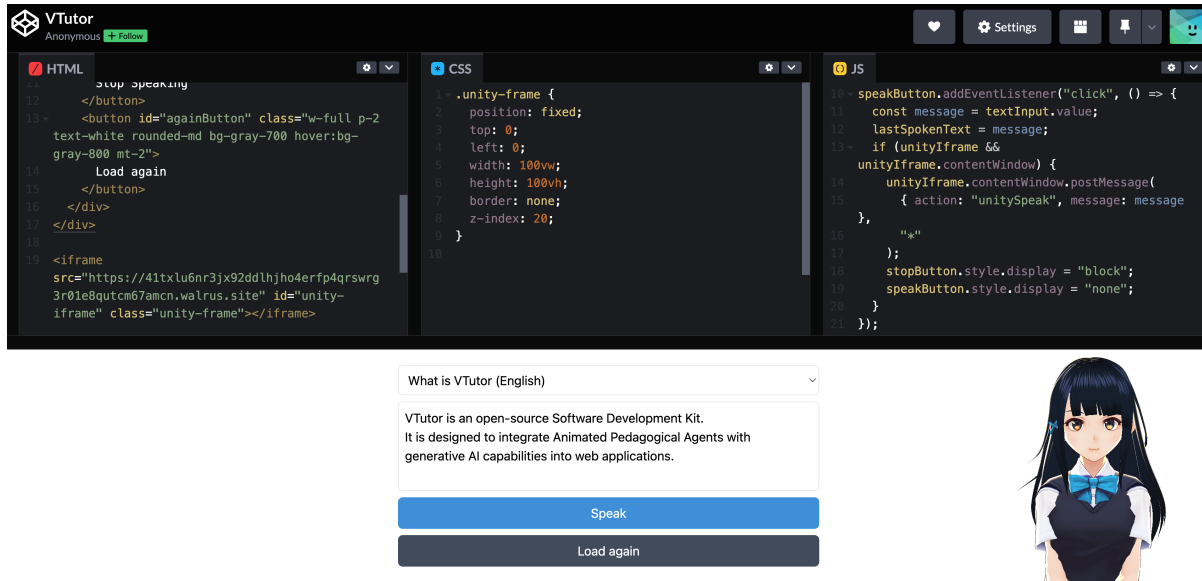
VTutor
Anonymous + Follow

Settings

HTML

Stop Speaking
12 </button>
13 <button id="againButton" class="w-full p-2 text-white rounded-md bg-gray-700 hover:bg-gray-800 mt-2">
14 Load again
15 </button>
16 </div>
17 </div>
18
19 <iframe src="https://41txlu6nr3jx92ddlhjho4erfp4qrswrg3r01e8qutcm67amcn.walrus.site" id="unity-iframe" class="unity-frame"></iframe>

CSS

1 .unity-frame {
2 position: fixed;
3 top: 0;
4 left: 0;
5 width: 100vw;
6 height: 100vh;
7 border: none;
8 z-index: 20;
9 }
10

JS

10 speakButton.addEventListener("click", () => {
11 const message = textInput.value;
12 lastSpokenText = message;
13 if (unityIframe && unityIframe.contentWindow) {
14 unityIframe.contentWindow.postMessage(
15 { action: "unitySpeak", message: message },
16 "*"
17 );
18 stopButton.style.display = "block";
19 speakButton.style.display = "none";
20 }
21 });

What is VTutor (English)

VTutor is an open-source Software Development Kit.
It is designed to integrate Animated Pedagogical Agents with generative AI capabilities into web applications.

Speak

Load again